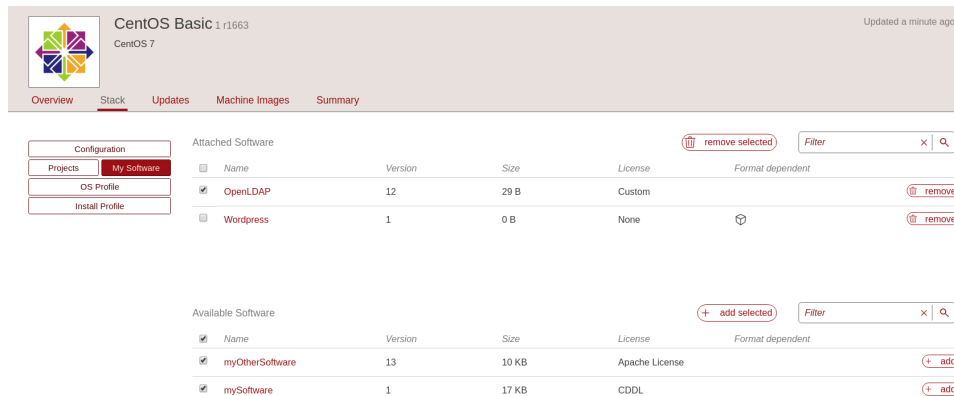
CentOS Basic 1 r1663
CentOS 7

Updated a minute ago

Overview Stack Updates Machine Images Summary

Configuration
Projects My Software
OS Profile
Install Profile

Attached Software

remove selected

Filter

| | Name | Version | Size | License | Format dependent | |
|---|---|---|---|---|---|---|
| | OpenLDAP | 12 | 29 B | Custom | | remove |
| | Wordpress | 1 | 0 B | None | | remove |

Available Software

add selected

Filter

| | Name | Version | Size | License | Format dependent | |
|---|---|---|---|---|---|---|
| | myOtherSoftware | 13 | 10 KB | Apache License | | add |
| | mySoftware | 1 | 17 KB | CDDL | | add |